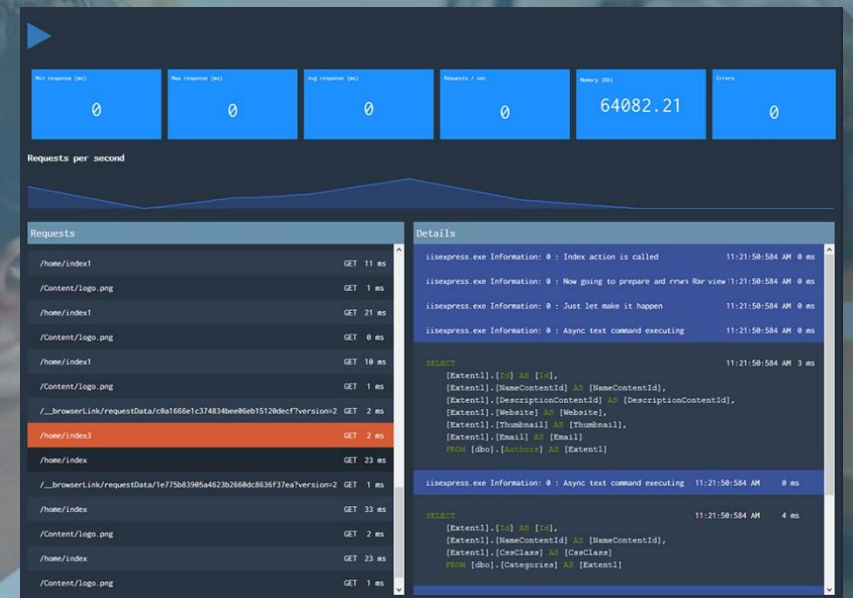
Min response (ms)
0

Max response (ms)
0

Avg response (ms)
0

Requests / sec
0

Memory (Kb)
64082.21

Errors
0

Requests per second

Requests

| | | |
|---|---|---|
| /home/index1 | GET | 11 ms |
| /Content/logo.png | GET | 1 ms |
| /home/index1 | GET | 21 ms |
| /Content/logo.png | GET | 0 ms |
| /home/index1 | GET | 10 ms |
| /Content/logo.png | GET | 1 ms |
| /__browserLink/requestData/c0a1666e1c374834bee06eb15120decf?version=2 | GET | 2 ms |
| /home/index3 | GET | 2 ms |
| /home/index | GET | 23 ms |
| /__browserLink/requestData/1e775b83905a4623b2660dc8636f37ea?version=2 | GET | 1 ms |
| /home/index | GET | 33 ms |
| /Content/logo.png | GET | 2 ms |
| /home/index | GET | 23 ms |
| /Content/logo.png | GET | 1 ms |

Details

iisexpress.exe Information: 0 : Index action is called 11:21:50:584 AM 0 ms

iisexpress.exe Information: 0 : Now going to prepare and rrwn Rar view 11:21:50:584 AM 0 ms

iisexpress.exe Information: 0 : Just let make it happen 11:21:50:584 AM 0 ms

iisexpress.exe Information: 0 : Async text command executing 11:21:50:584 AM 0 ms

SELECT 11:21:50:584 AM 3 ms
[Extent1].[Id] AS [Id],
[Extent1].[NameContentId] AS [NameContentId],
[Extent1].[DescriptionContentId] AS [DescriptionContentId],
[Extent1].[Website] AS [Website],
[Extent1].[Thumbnail] AS [Thumbnail],
[Extent1].[Email] AS [Email]
FROM [dbo].[Authors] AS [Extent1]

iisexpress.exe Information: 0 : Async text command executing 11:21:50:584 AM 0 ms

SELECT 11:21:50:584 AM 4 ms
[Extent1].[Id] AS [Id],
[Extent1].[NameContentId] AS [NameContentId],
[Extent1].[CssClass] AS [CssClass]
FROM [dbo].[Categories] AS [Extent1]